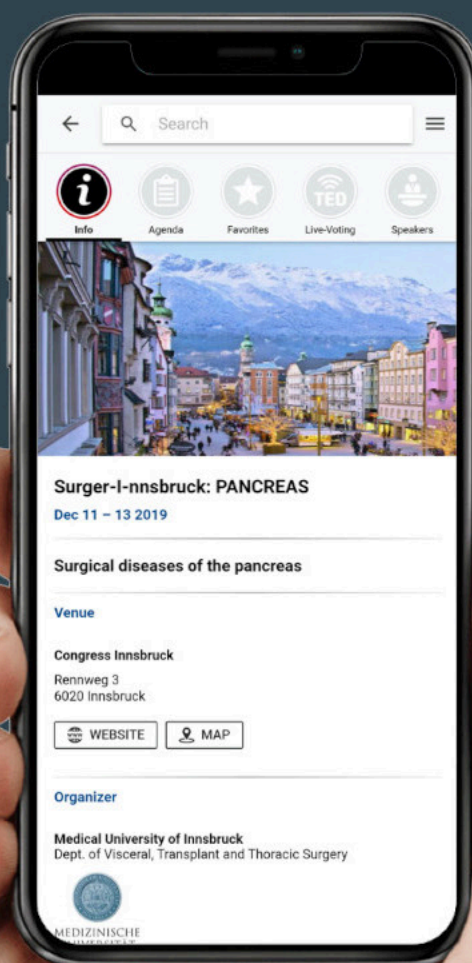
Search

Info
Agenda
Favorites
TED
Live-Voting
Speakers

Surger-I-nnsbruck: PANCREAS
Dec 11 – 13 2019

Surgical diseases of the pancreas

Venue

Congress Innsbruck
Rennweg 3
6020 Innsbruck

WEBSITE
MAP

Organizer

Medical University of Innsbruck
Dept. of Visceral, Transplant and Thoracic Surgery

MEDIZINISCHE
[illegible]